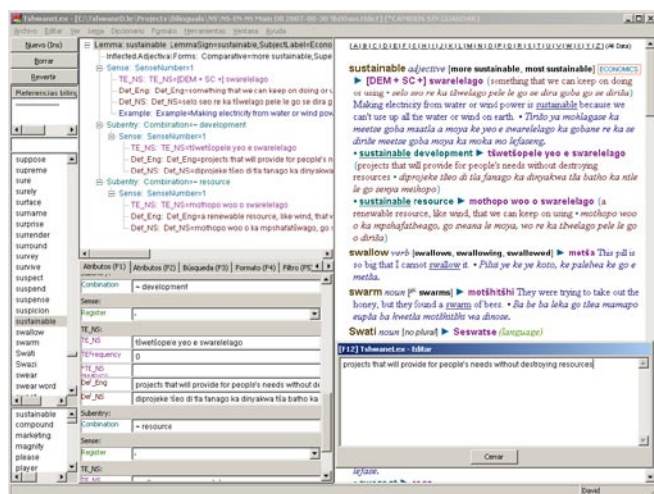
TshwaneLex - [C:\TshwaneDJe\Projects\Bilinguals\NS\NS-EN-NS Main DB 2007-08-30 \Bilthum\Eder1] [*CAMBIOS SIN GUARDAR*]

Archivo Editar Ver Lenga Diccionario Formato Herramientas Ventana Ayuda

Nuevo (Ins)
Borrar
Revertir
Preferencias bilingüe

suppose
supreme
sure
surely
surface
surname
surprise
surrender
surround
survey
survive
suspect
suspend
suspense
suspicion
sustainable
swallow
swarm
Swati
Swazi
swear
swear word

sustainable
compound
marketing
magnify
please
player

Lemma: sustainable LemmaSign=sustainable,SubjectLabel=Econo
Inflected.Adjectival.Forms: Comparative=more sustainable,Supe
Sense: SenseNumber=1
TE_NS: TE_NS=[DEM + SC +] swarelelago
Def_Eng: Def_Eng=something that we can keep on doing or
Def_NS: Def_NS=selo seo re ka tšwelago pele le go se dira g
Example: Example=Making electricity from water or wind pow
Subentry: Combination=~ development
Sense: SenseNumber=1
TE_NS: TE_NS=tšwetšopele yeo e swarelelago
Def_Eng: Def_Eng=projects that will provide for people's n
Def_NS: Def_NS=diprojeke tšeo di tla fanago ka dinyakwa
Subentry: Combination=~ resource
Sense: SenseNumber=1
TE_NS: TE_NS=mothopo woo o swarelelago
Def_Eng: Def_Eng=a renewable resource, like wind, that w
Def_NS: Def_NS=mothopo woo o ka mpshafatšwago, go

Atributos (F1) | Atributos (F2) | Búsqueda (F3) | Formato (F4) | Filtro (F5)

Combination | ~ development
Sense:
Register |
TE_NS:
TE_NS | tšwetšopele yeo e swarelelago
TEFrequency | 0
Def_Eng | projects that will provide for people's needs without d
Def_NS | diprojeke tšeo di tla fanago ka dinyakwa tša batho ka
Subentry:
Combination | ~ resource
Sense:
Register |
TE_NS:

| A | B | C | D | E | F | G | H | I | J | K | L | M | N | O | P | Q | R | S | T | U | V | W | X | Y | Z | (All Data)

sustainable adjective [more sustainable, most sustainable] ECONOMICS ► [DEM + SC +] swarelelago (something that we can keep on doing or using • selo seo re ka tšwelago pele le go se dira goba go se diriša) Making electricity from water or wind power is sustainable because we can't use up all the water or wind on earth. • Tirišo ya mohlagase ka meetse goba maatla a moya ke yeo e swarelelago ka gobane re ka se diriše meetse goba moya ka moka mo lefaseng.
• sustainable development ► tšwetšopele yeo e swarelelago (projects that will provide for people's needs without destroying resources • diprojeke tšeo di tla fanago ka dinyakwa tša batho ka ntle le go senya methopo)
• sustainable resource ► mothopo woo o swarelelago (a renewable resource, like wind, that we can keep on using • mothopo woo o ka mpshafatšwago, go swana le moya, wo re ka tšwelago pele le go o diriša)

swallow verb [swallows, swallowing, swallowed] ► metša This pill is so big that I cannot swallow it. • Pilisi ye ke ye kgolo, ke palelwa ke go e metša.

swarm noun [swarms] ► motšhitšhi They were trying to take out the honey, but they found a swarm of bees. • Ba be ba leka go tšea mamapo eupša ba hwetša motšhitšhi wa dinose.

Swati noun [no plural] ► Seswatse (language)

[F12] TshwaneLex - Editar
projects that will provide for people's needs without destroying resources

Cerrar

lefase.

David